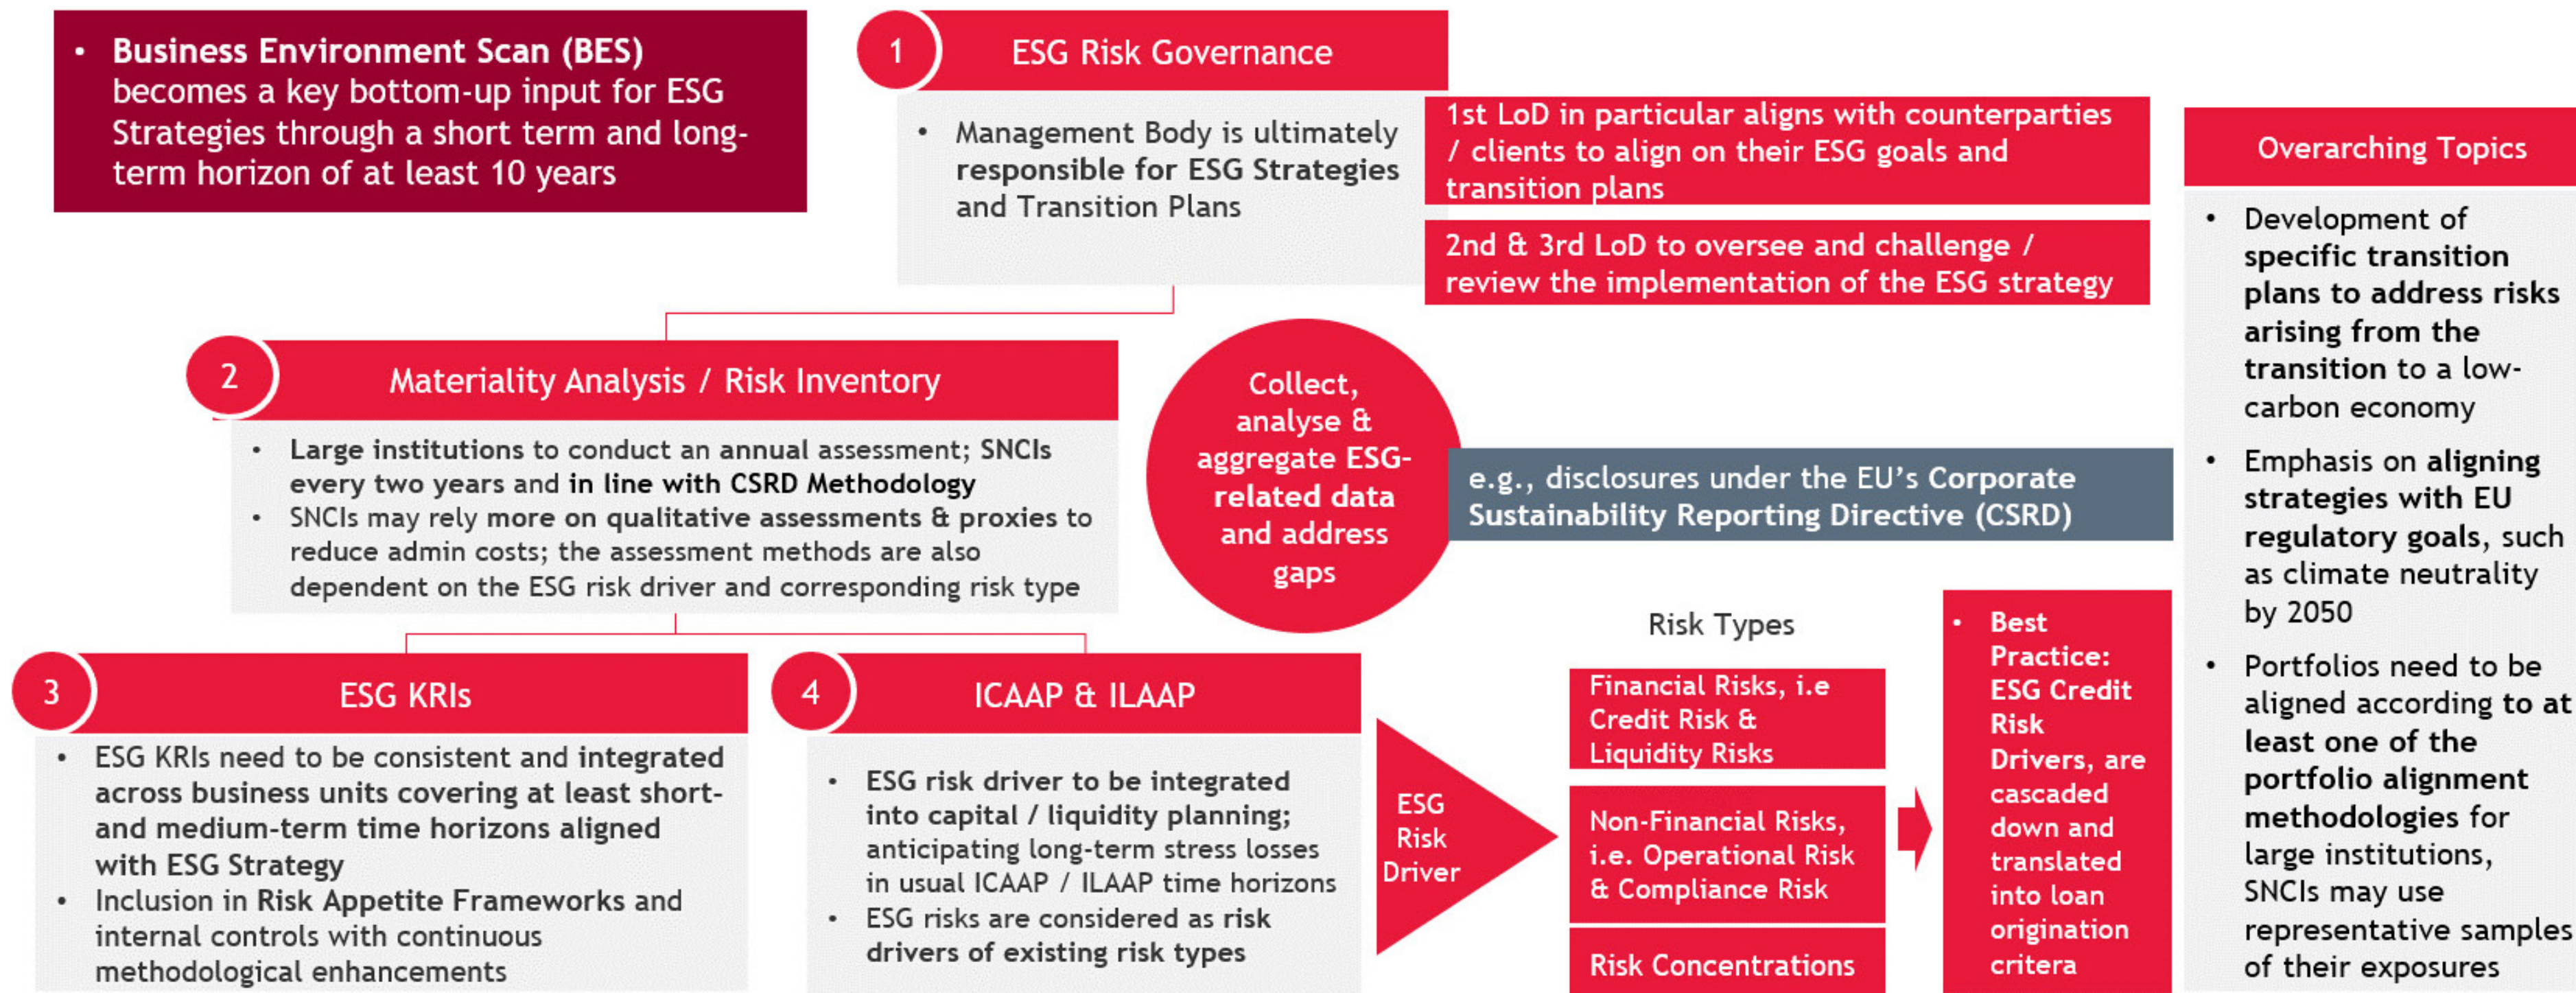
• **Business Environment Scan (BES)** becomes a key bottom-up input for ESG Strategies through a short term and long-term horizon of at least 10 years

1 ESG Risk Governance

• Management Body is ultimately **responsible for ESG Strategies** and Transition Plans

1st LoD in particular aligns with counterparties / clients to align on their ESG goals and transition plans

2nd & 3rd LoD to oversee and challenge / review the implementation of the ESG strategy

Overarching Topics

• Development of **specific transition plans to address risks arising from the transition** to a low-carbon economy

• Emphasis on **aligning strategies with EU regulatory goals**, such as climate neutrality by 2050

• Portfolios need to be aligned according **to at least one of the portfolio alignment methodologies** for large institutions, SNCIs may use representative samples of their exposures

2 Materiality Analysis / Risk Inventory

• **Large institutions** to conduct an annual assessment; **SNCIs** every two years and **in line with CSRD Methodology**
• SNCIs may rely **more on qualitative assessments & proxies** to reduce admin costs; the assessment methods are also dependent on the ESG risk driver and corresponding risk type

Collect, analyse & aggregate ESG-related data and address gaps

e.g., disclosures under the EU's **Corporate Sustainability Reporting Directive (CSRD)**

3 ESG KRIs

• ESG KRIs need to be consistent and **integrated across business units covering at least short- and medium-term time horizons aligned with ESG Strategy**
• Inclusion in **Risk Appetite Frameworks** and internal controls with continuous methodological enhancements

4 ICAAP & ILAAP

• **ESG risk driver to be integrated into capital / liquidity planning;** anticipating long-term stress losses in usual ICAAP / ILAAP time horizons
• ESG risks are considered as risk **drivers of existing risk types**

ESG Risk Driver

Risk Types

Financial Risks, i.e Credit Risk & Liquidity Risks

Non-Financial Risks, i.e. Operational Risk & Compliance Risk

Risk Concentrations

• **Best Practice: ESG Credit Risk** Drivers, are cascaded down and translated into loan origination critera